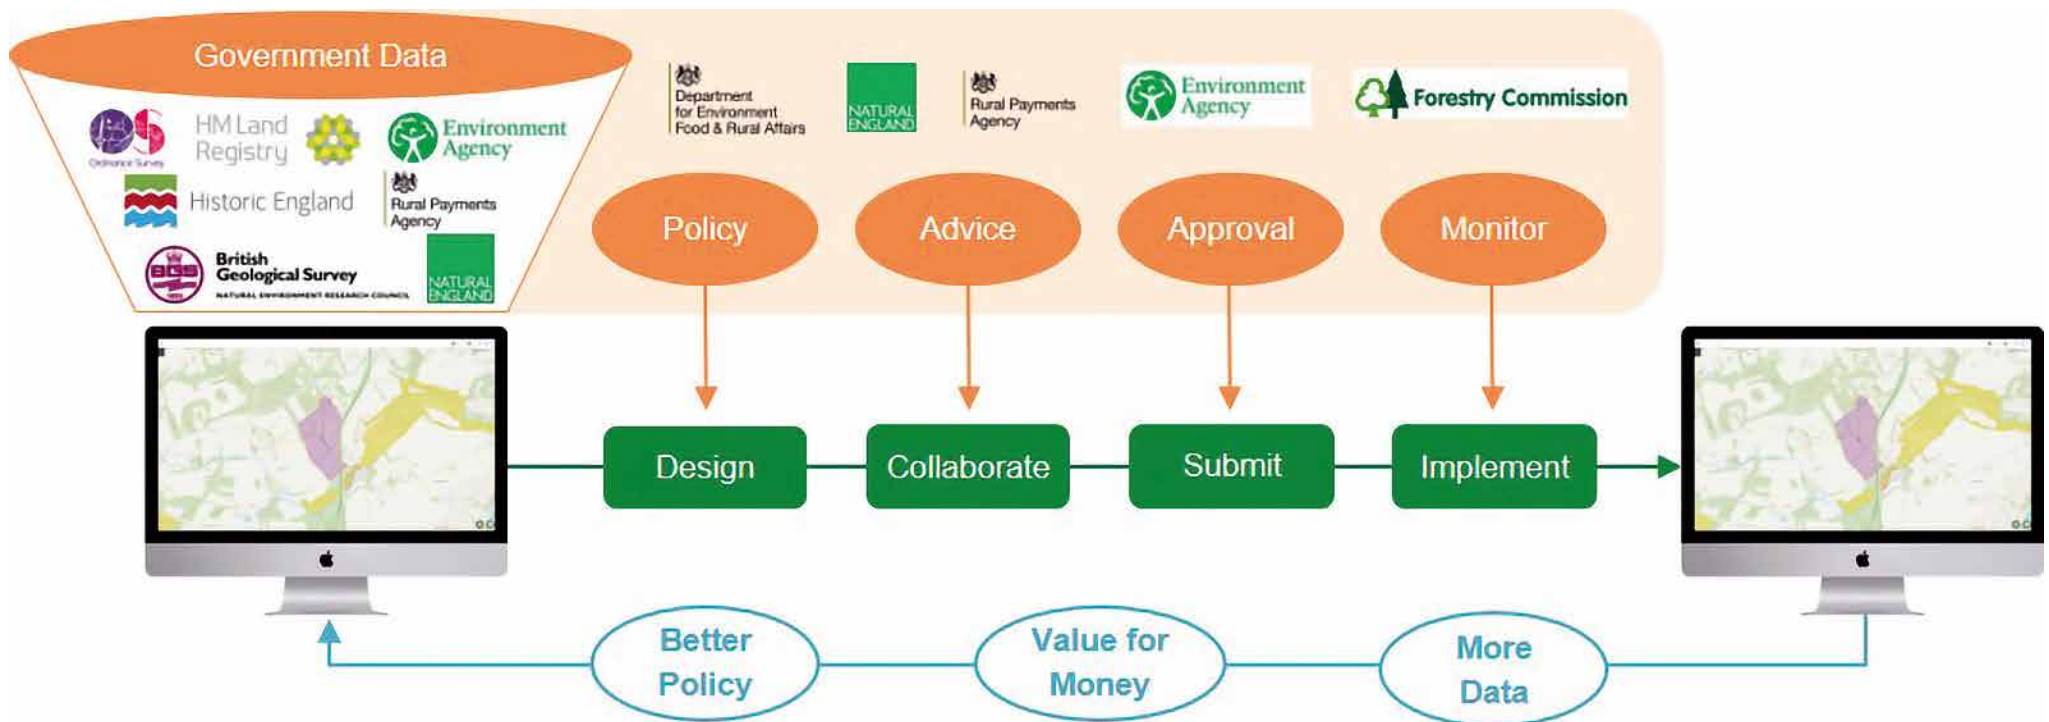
Government Data

OS Ordnance Survey

HM Land Registry

Environment Agency

Historic England

Rural Payments Agency

British Geological Survey
NATURAL ENVIRONMENT RESEARCH COUNCIL

NATURAL ENGLAND

Department for Environment Food & Rural Affairs

NATURAL ENGLAND

Rural Payments Agency

Environment Agency

Forestry Commission

Policy

Advice

Approval

Monitor

Design

Collaborate

Submit

Implement

Better Policy

Value for Money

More Data